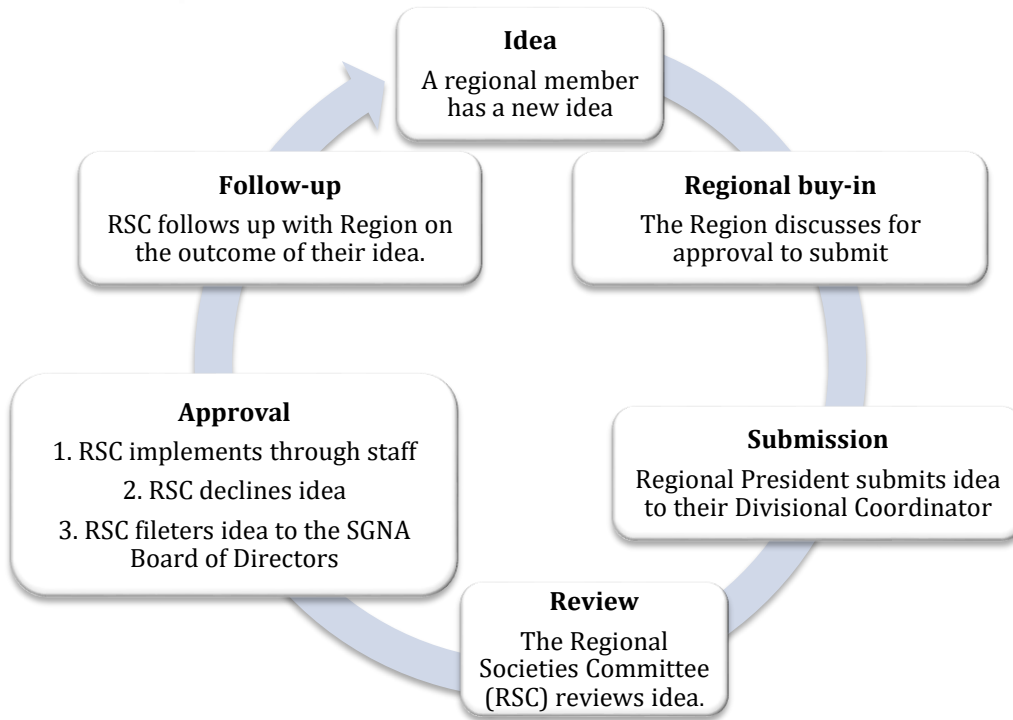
**Idea**
A regional member has a new idea

**Regional buy-in**
The Region discusses for approval to submit

**Submission**
Regional President submits idea to their Divisional Coordinator

**Review**
The Regional Societies Committee (RSC) reviews idea.

**Approval**
1. RSC implements through staff
2. RSC declines idea
3. RSC fileters idea to the SGNA Board of Directors

**Follow-up**
RSC follows up with Region on the outcome of their idea.